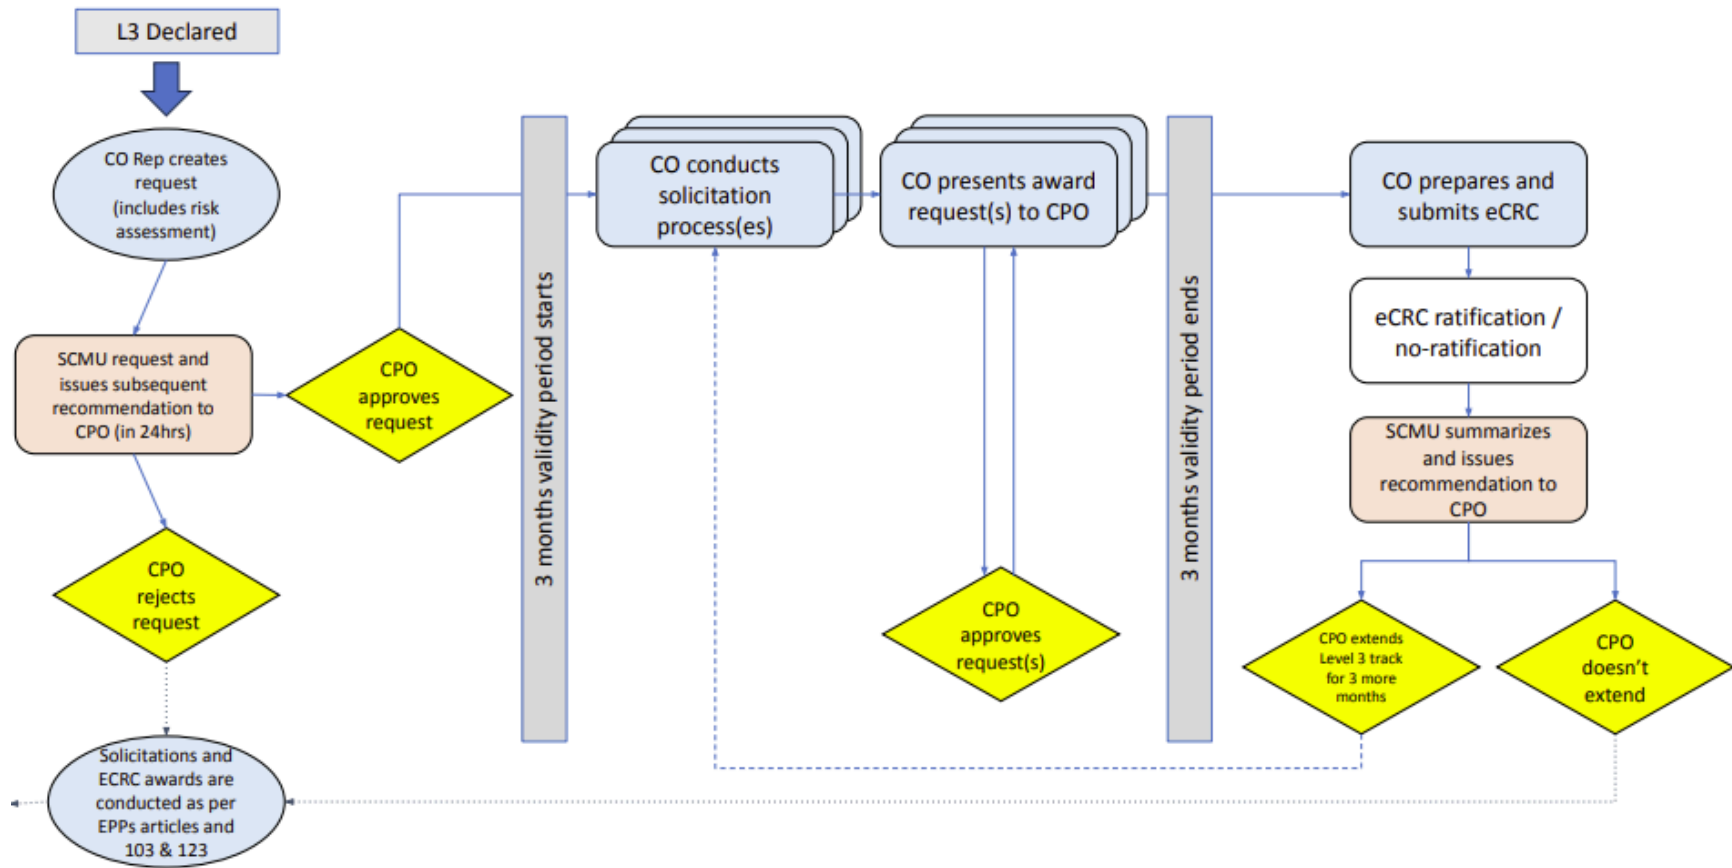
L3 Declared

CO Rep creates request (includes risk assessment)

SCMU request and issues subsequent recommendation to CPO (in 24hrs)

CPO approves request

CPO rejects request

Solicitations and ECRC awards are conducted as per EPPs articles and 103 & 123

3 months validity period starts

CO conducts solicitation process(es)

CO presents award request(s) to CPO

CPO approves request(s)

3 months validity period ends

CO prepares and submits eCRC

eCRC ratification / no-ratification

SCMU summarizes and issues recommendation to CPO

CPO extends Level 3 track for 3 more months

CPO doesn't extend